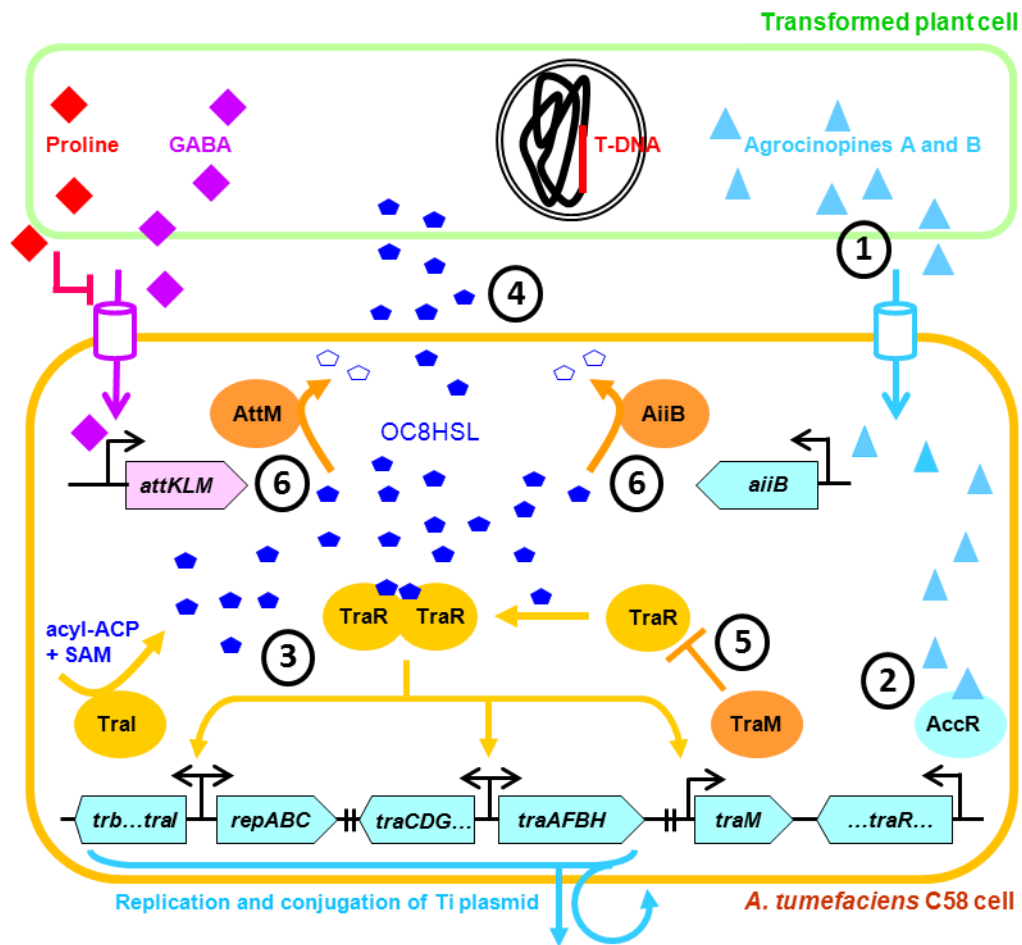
Transformed plant cell

Proline

GABA

T-DNA

Agrocinopines A and B

1

4

AttM

OC8HSL

AiiB

attKLM

6

6

aiiB

acyl-ACP + SAM

3

TraR

TraR

TraR

5

2

TraI

TraM

AccR

trb…traI

repABC

traCDG…

traAFBH

traM

…traR…

Replication and conjugation of Ti plasmid

A. tumefaciens C58 cell